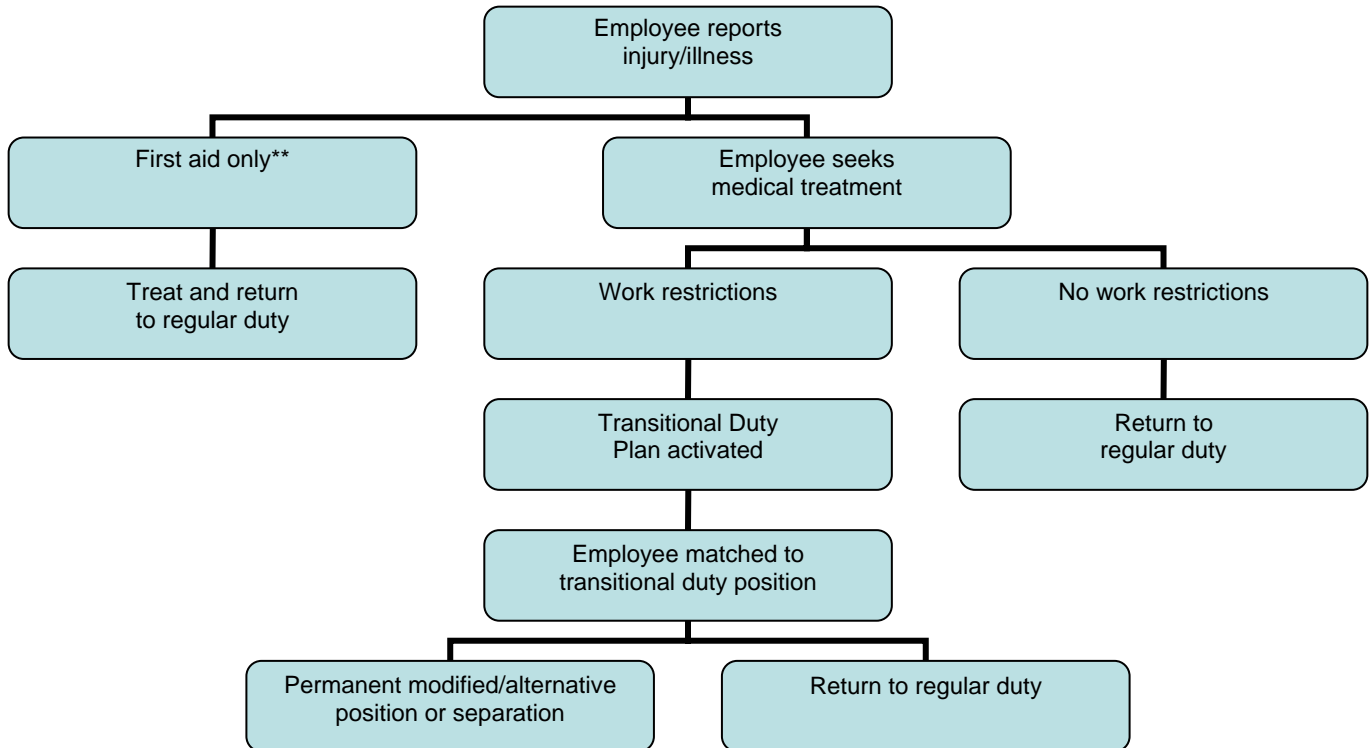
Employee reports injury/illness

First aid only**

Employee seeks medical treatment

Treat and return to regular duty

Work restrictions

No work restrictions

Transitional Duty Plan activated

Return to regular duty

Employee matched to transitional duty position

Permanent modified/alternative position or separation

Return to regular duty